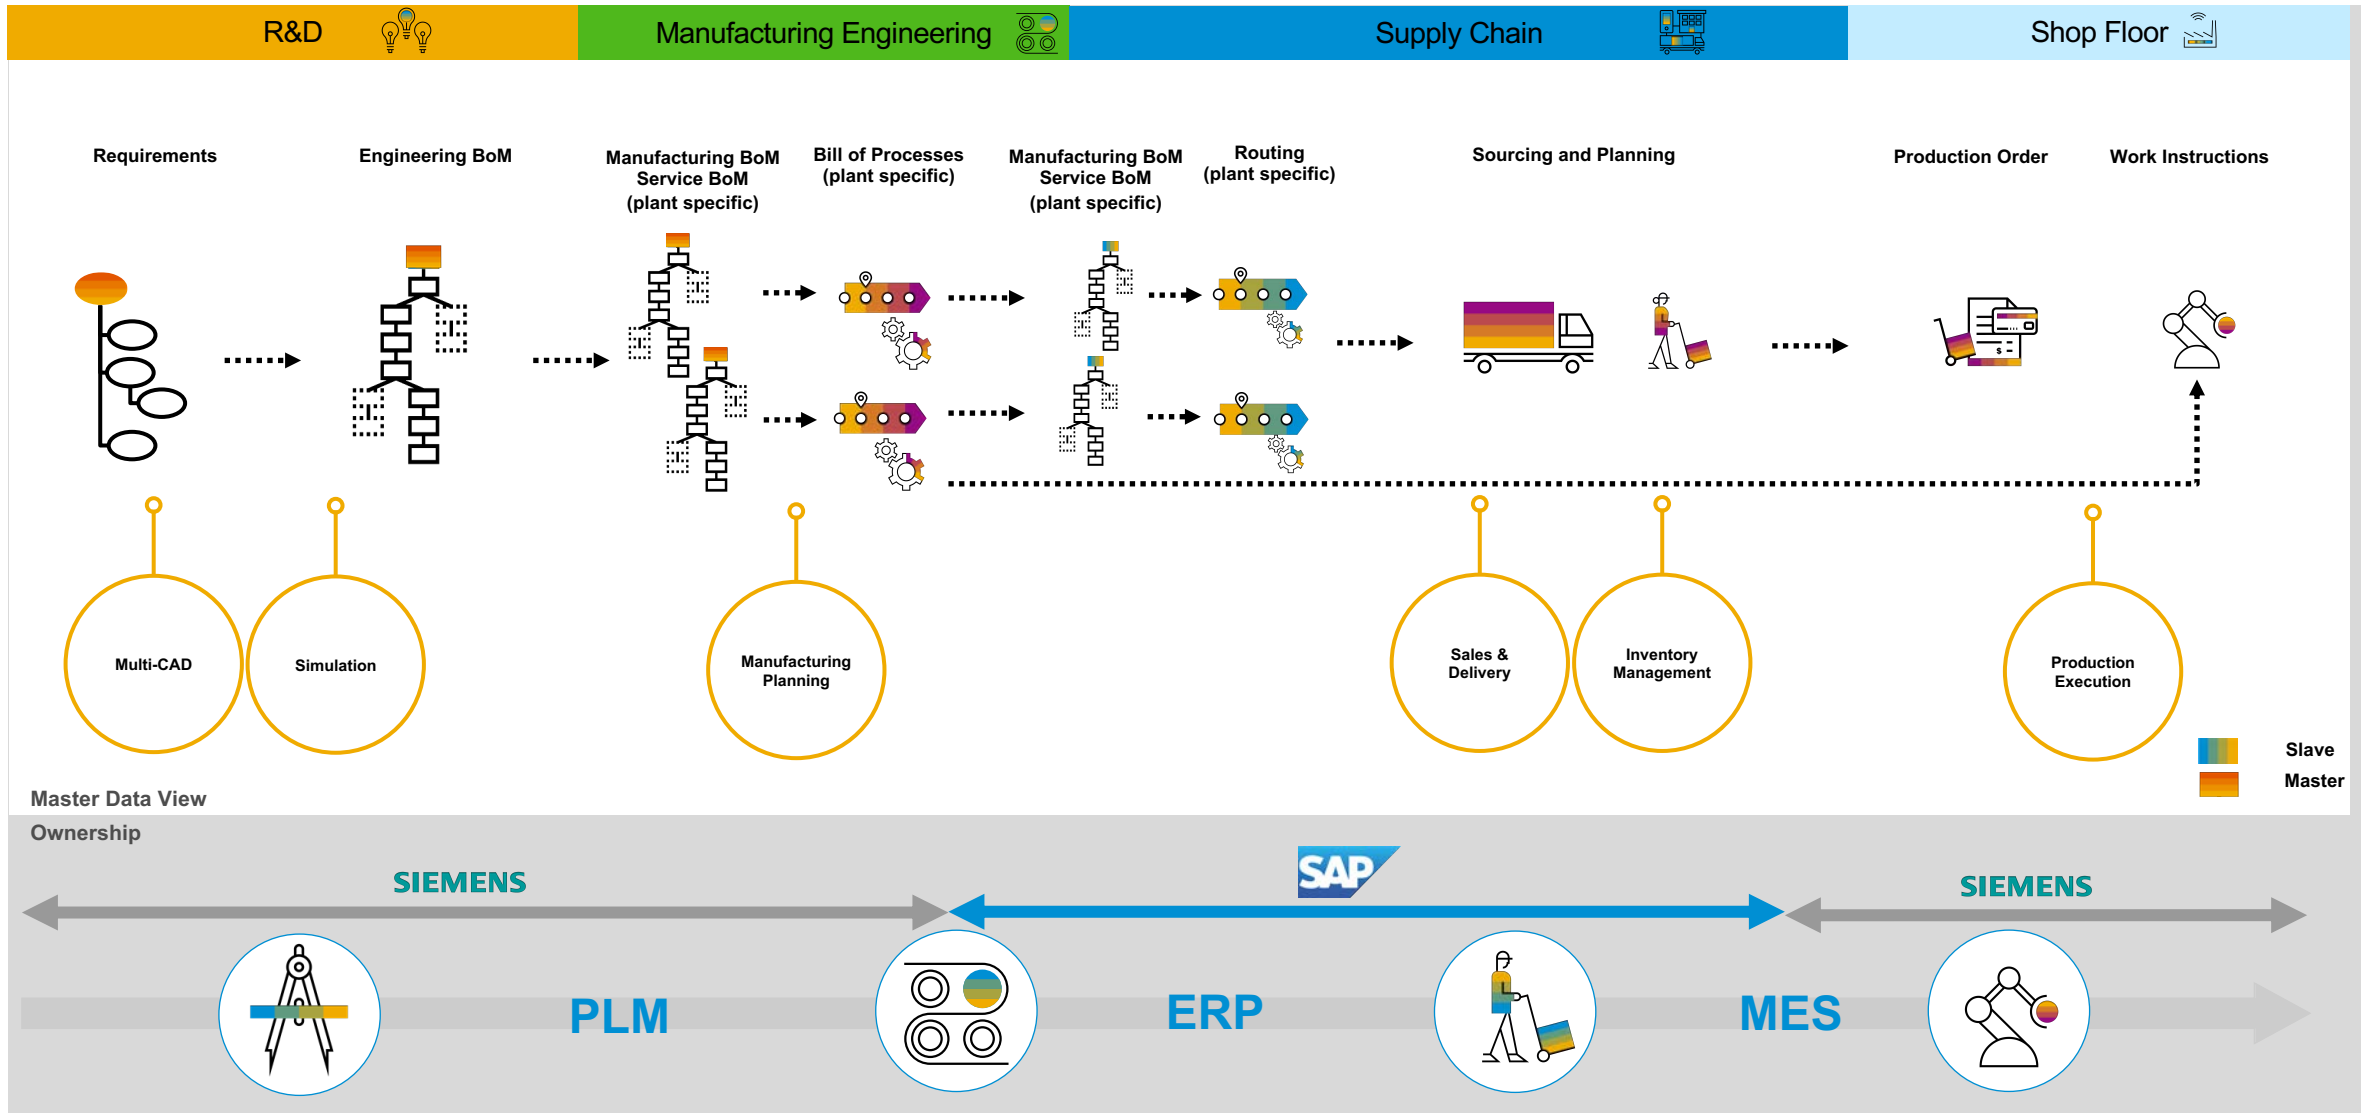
R&D

Manufacturing Engineering

Supply Chain

Shop Floor

Requirements

Engineering BoM

Manufacturing BoM Service BoM (plant specific)

Bill of Processes (plant specific)

Manufacturing BoM Service BoM (plant specific)

Routing (plant specific)

Sourcing and Planning

Production Order

Work Instructions

Multi-CAD

Simulation

Manufacturing Planning

Sales & Delivery

Inventory Management

Production Execution

Slave

Master

Master Data View

Ownership

SIEMENS

SAP

SIEMENS

PLM

ERP

MES